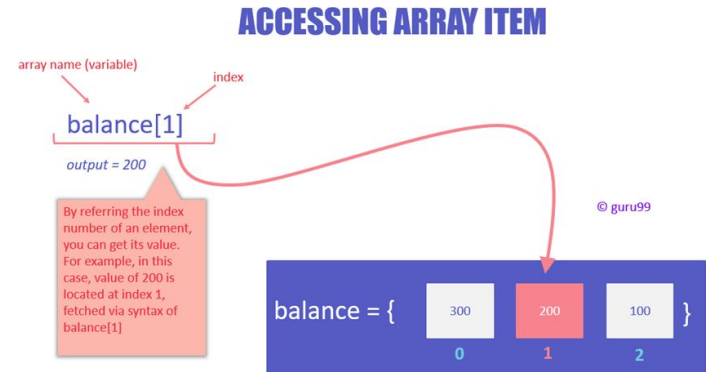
ACCESSING ARRAY ITEM

array name (variable)

index

balance[1]

output = 200

By referring the index number of an element, you can get its value. For example, in this case, value of 200 is located at index 1, fetched via syntax of balance[1]

© guru99

balance = {

300

200

100

}

0

1

2